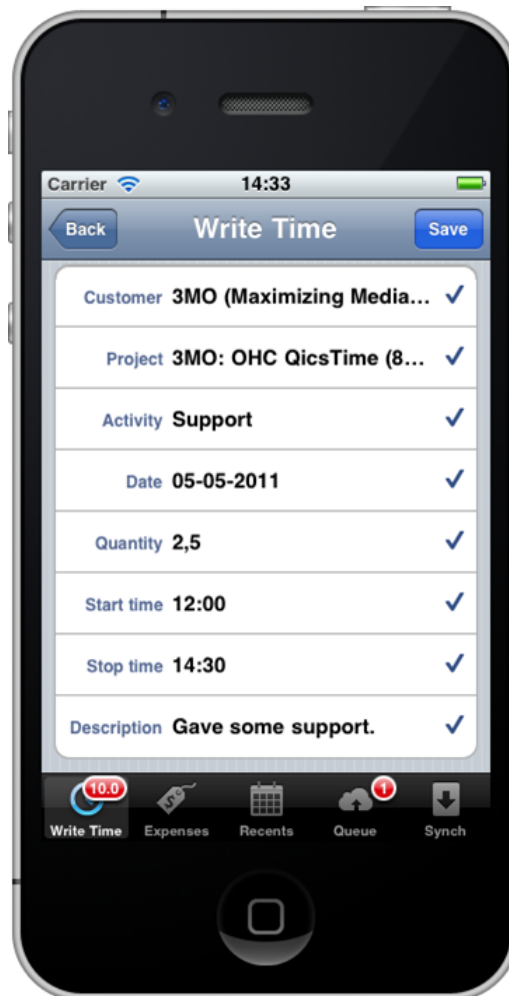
Carrier 14:33

Back Write Time Save

| | | |
|---|---|---|
| Customer | 3MO (Maximizing Media... | ✓ |
| Project | 3MO: OHC QicsTime (8... | ✓ |
| Activity | Support | ✓ |
| Date | 05-05-2011 | ✓ |
| Quantity | 2,5 | ✓ |
| Start time | 12:00 | ✓ |
| Stop time | 14:30 | ✓ |
| Description | Gave some support. | ✓ |

10.0 Write Time Expenses Recents 1 Queue Synch